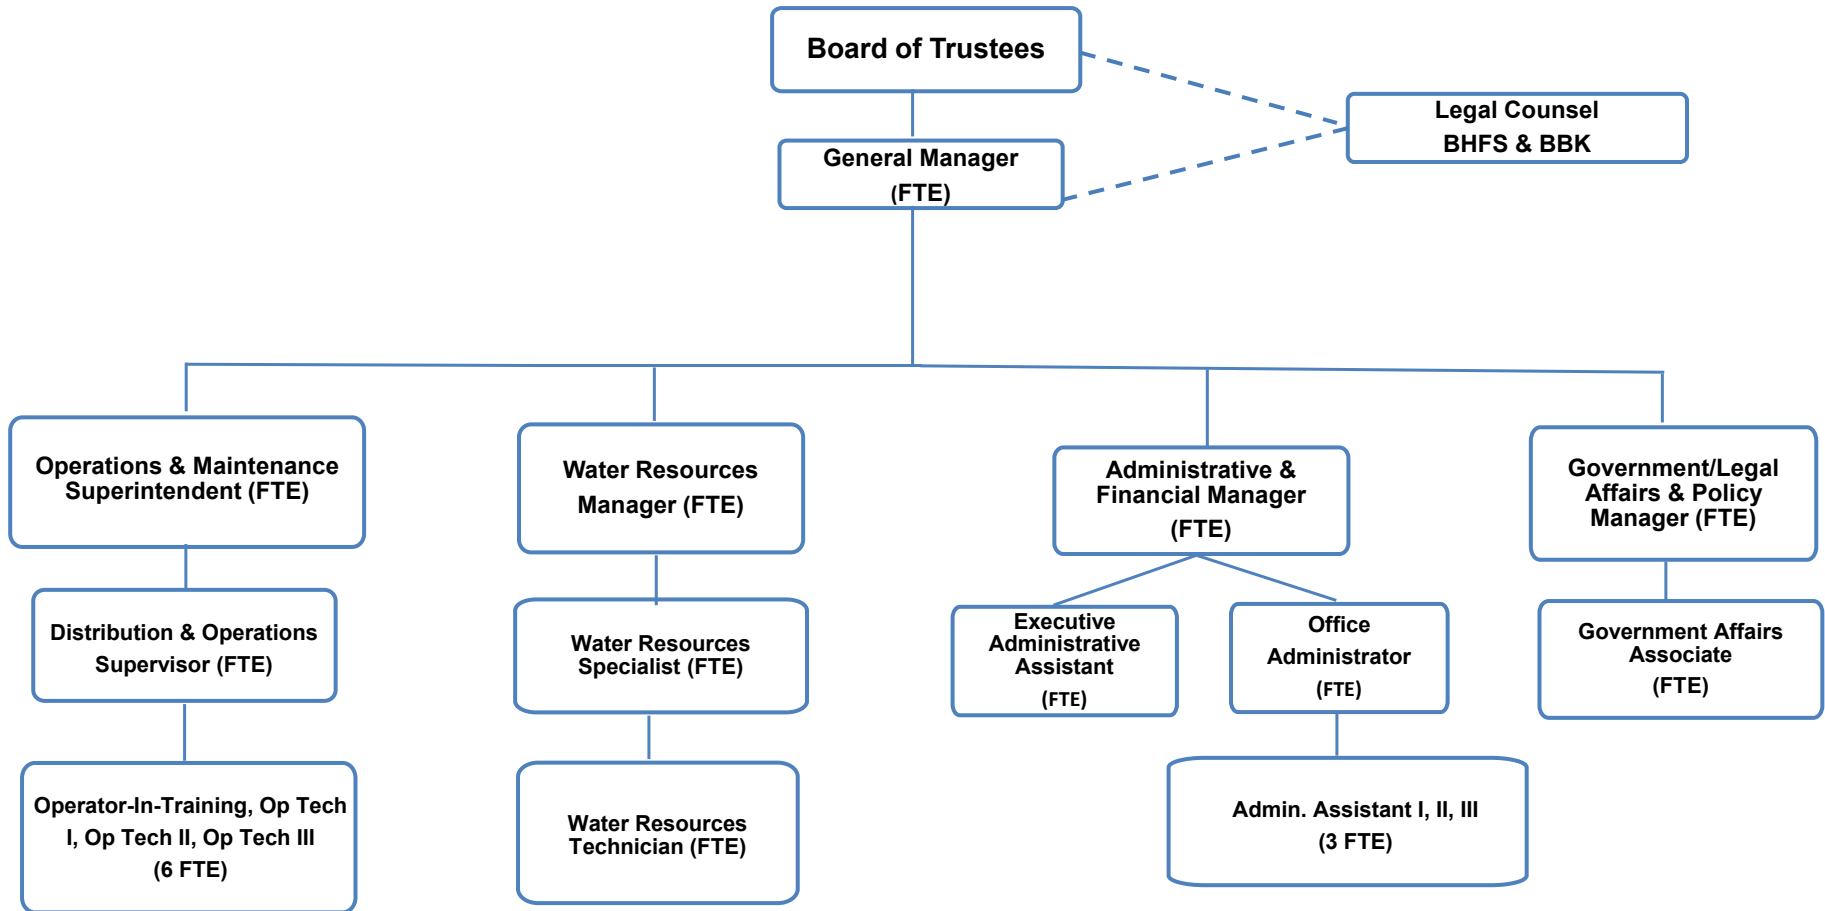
Board of Trustees

Legal Counsel
BHFS & BBK

General Manager
(FTE)

Operations & Maintenance Superintendent (FTE)

Distribution & Operations Supervisor (FTE)

Operator-In-Training, Op Tech I, Op Tech II, Op Tech III
(6 FTE)

Water Resources Manager (FTE)

Water Resources Specialist (FTE)

Water Resources Technician (FTE)

Administrative & Financial Manager
(FTE)

Executive Administrative Assistant
(FTE)

Office Administrator
(FTE)

Admin. Assistant I, II, III
(3 FTE)

Government/Legal Affairs & Policy Manager (FTE)

Government Affairs Associate
(FTE)